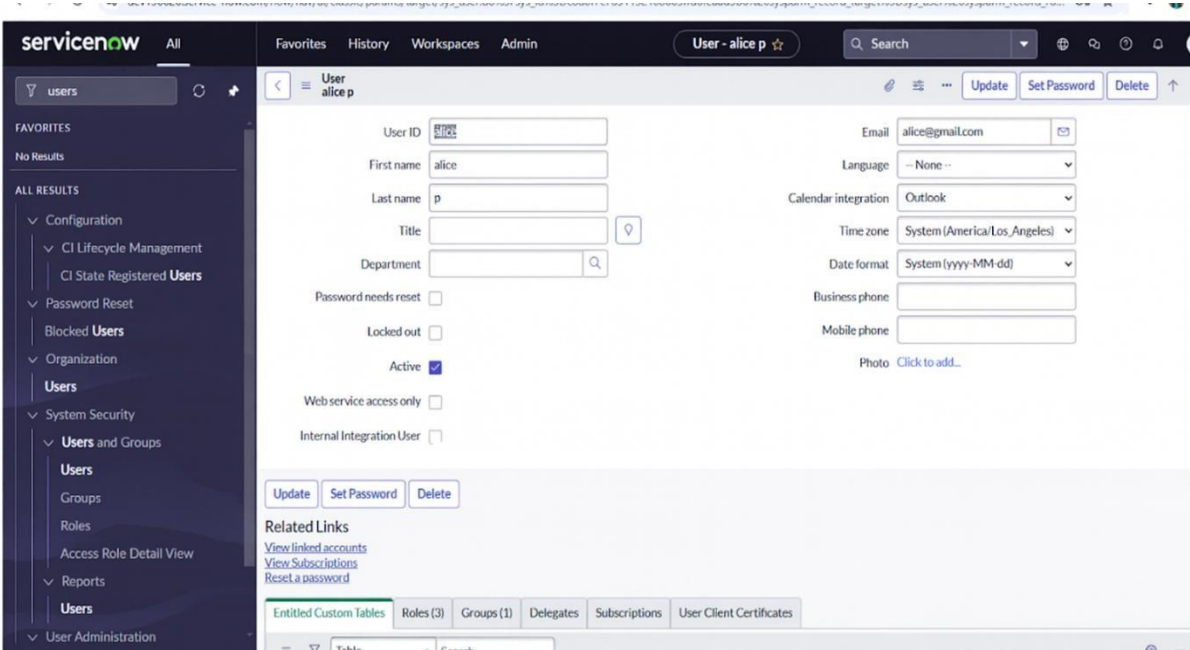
servicenow All

Favorites History Workspaces Admin

User - alice p ☆

Search

users

FAVORITES

No Results

ALL RESULTS

Configuration

CI Lifecycle Management

CI State Registered Users

Password Reset

Blocked Users

Organization

Users

System Security

Users and Groups

Users

Groups

Roles

Access Role Detail View

Reports

Users

User Administration

User
alice p

Update Set Password Delete

User ID alice

First name alice

Last name p

Title

Department

Password needs reset

Locked out

Active

Web service access only

Internal Integration User

Email alice@gmail.com

Language -- None --

Calendar integration Outlook

Time zone System (America/Los_Angeles)

Date format System (yyyy-MM-dd)

Business phone

Mobile phone

Photo Click to add...

Update Set Password Delete

Related Links

View linked accounts

View Subscriptions

Reset a password

Entitled Custom Tables Roles (3) Groups (1) Delegates Subscriptions User Client Certificates

Table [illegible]